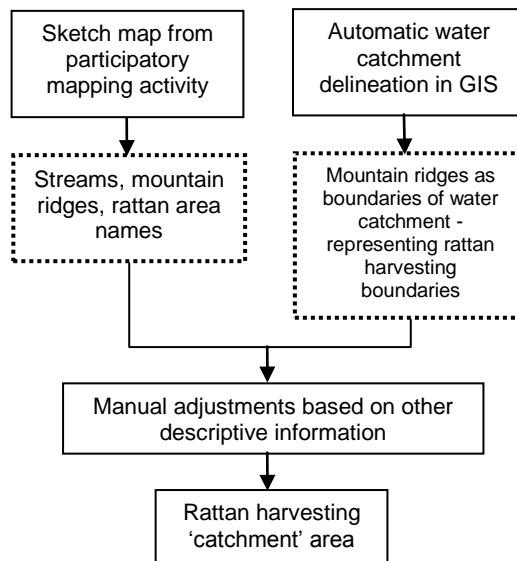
Sketch map from participatory mapping activity

Automatic water catchment delineation in GIS

Streams, mountain ridges, rattan area names

Mountain ridges as boundaries of water catchment - representing rattan harvesting boundaries

Manual adjustments based on other descriptive information

Rattan harvesting ‘catchment’ area